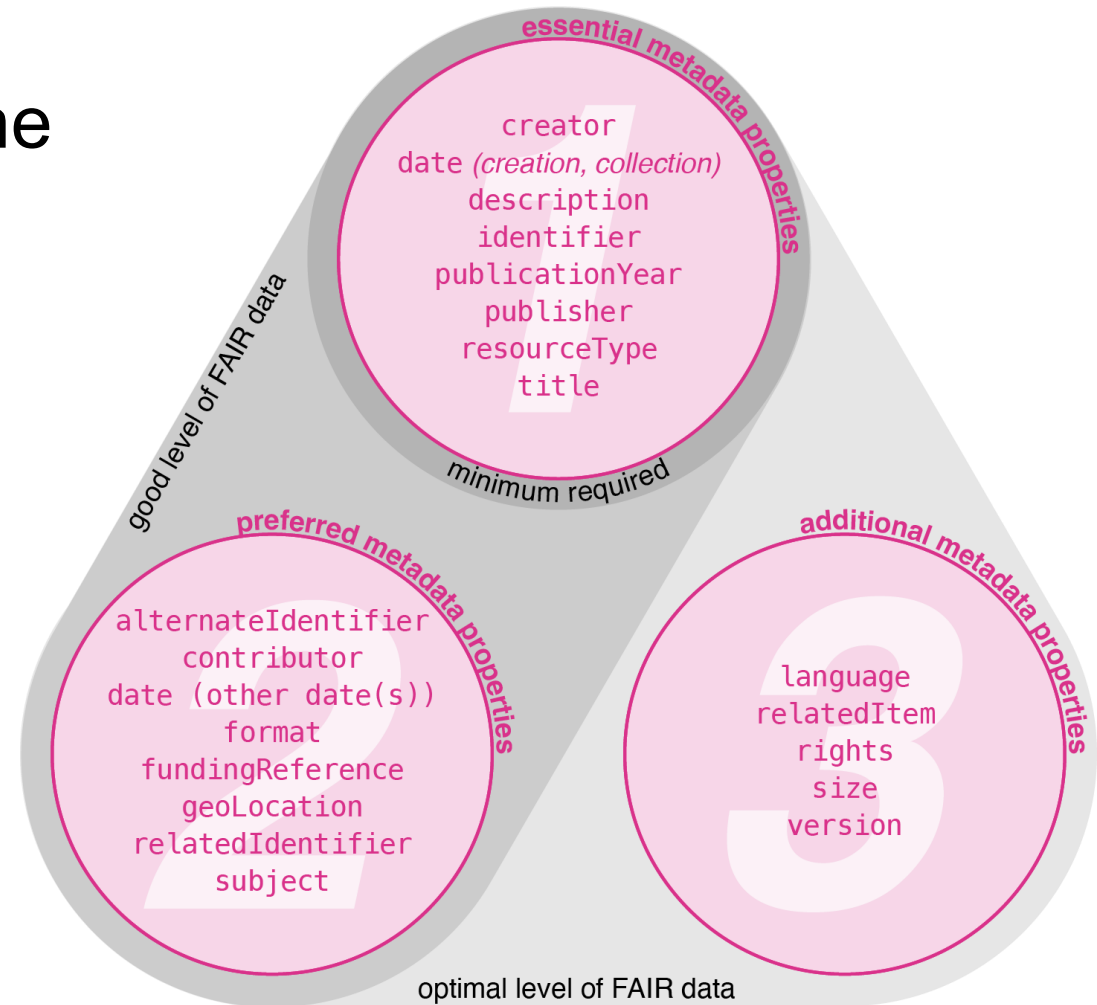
ne

essential metadata properties

1

creator
date (creation, collection)
description
identifier
publicationYear
publisher
resourceType
title

minimum required

good level of FAIR data

preferred metadata properties

2

alternateIdentifier
contributor
date (other date(s))
format
fundingReference
geoLocation
relatedIdentifier
subject

additional metadata properties

3

language
relatedItem
rights
size
version

optimal level of FAIR data